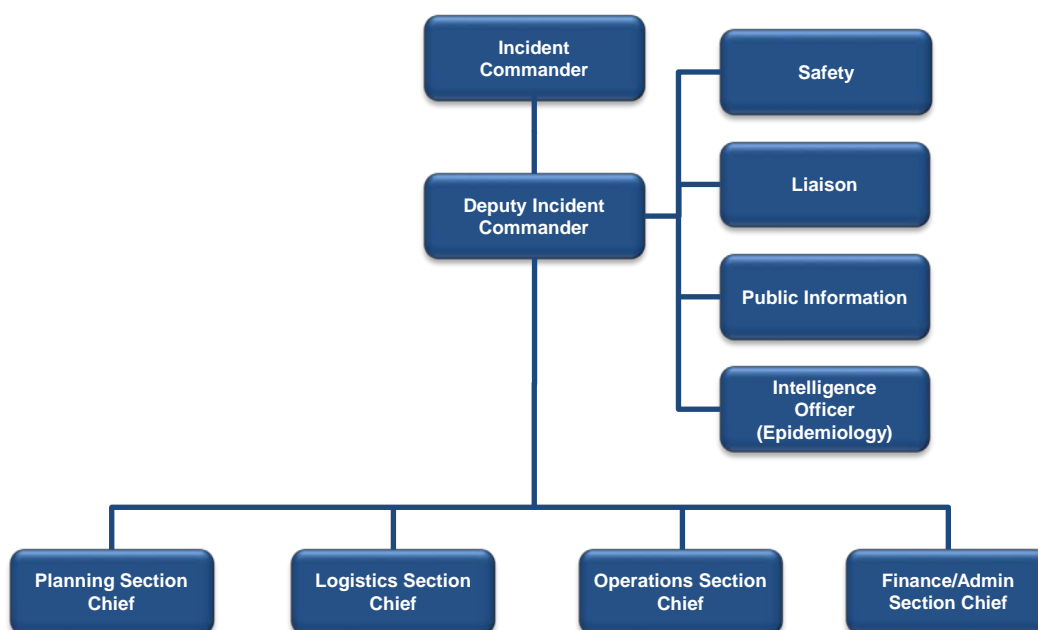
Incident Commander

Safety

Deputy Incident Commander

Liaison

Public Information

Intelligence Officer (Epidemiology)

Planning Section Chief

Logistics Section Chief

Operations Section Chief

Finance/Admin Section Chief